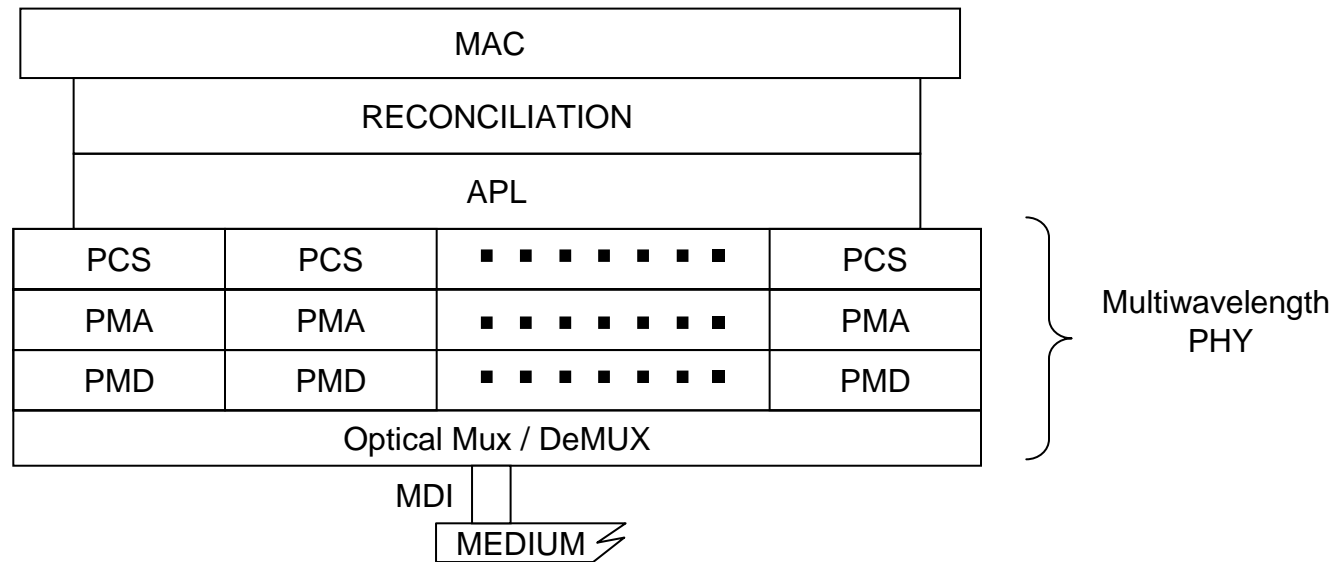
MAC

RECONCILIATION

APL

| PCS | PCS | ■ ■ ■ ■ ■ ■ ■ | PCS |
|---|---|---|---|
| PMA | PMA | ■ ■ ■ ■ ■ ■ ■ | PMA |
| PMD | PMD | ■ ■ ■ ■ ■ ■ ■ | PMD |

Optical Mux / DeMUX

Multiwavelength PHY

MDI

MEDIUM